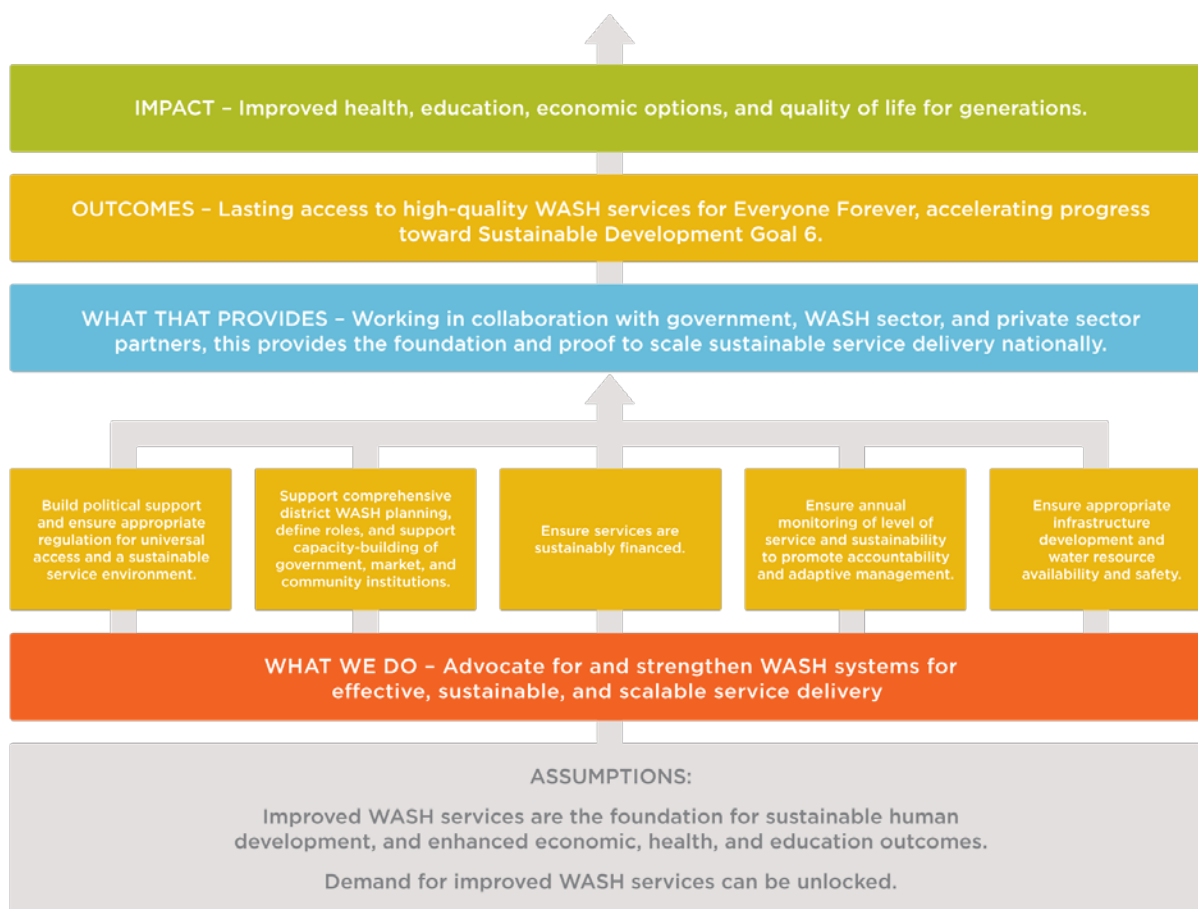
IMPACT – Improved health, education, economic options, and quality of life for generations.

OUTCOMES – Lasting access to high-quality WASH services for Everyone Forever, accelerating progress toward Sustainable Development Goal 6.

WHAT THAT PROVIDES – Working in collaboration with government, WASH sector, and private sector partners, this provides the foundation and proof to scale sustainable service delivery nationally.

Build political support and ensure appropriate regulation for universal access and a sustainable service environment.

Support comprehensive district WASH planning, define roles, and support capacity-building of government, market, and community institutions.

Ensure services are sustainably financed.

Ensure annual monitoring of level of service and sustainability to promote accountability and adaptive management.

Ensure appropriate infrastructure development and water resource availability and safety.

WHAT WE DO – Advocate for and strengthen WASH systems for effective, sustainable, and scalable service delivery

ASSUMPTIONS:

Improved WASH services are the foundation for sustainable human development, and enhanced economic, health, and education outcomes.

Demand for improved WASH services can be unlocked.